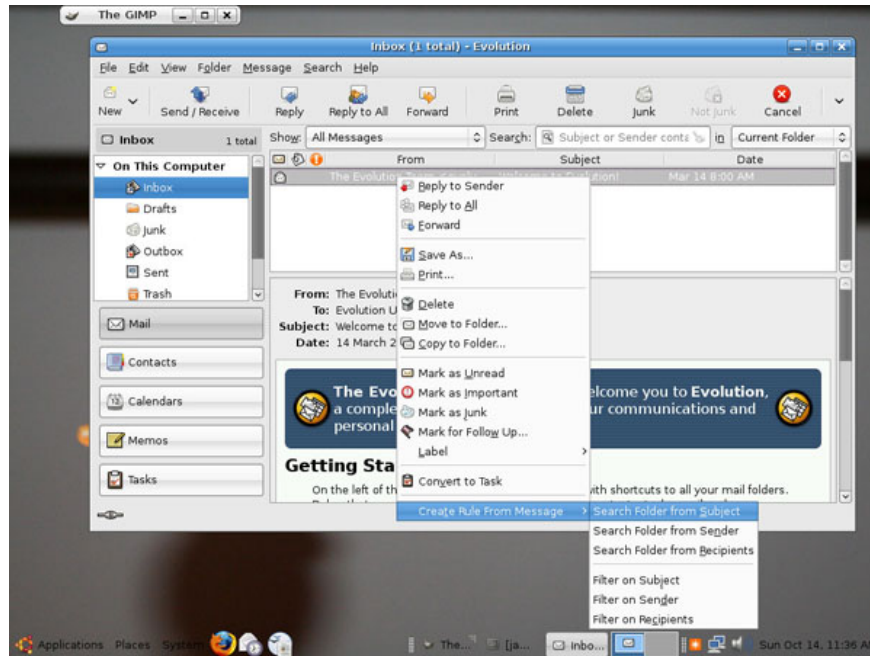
The GIMP

Inbox (1 total) - Evolution

File Edit View Folder Message Search Help

New Send / Receive Reply Reply to All Forward Print Delete Junk Not Junk Cancel

Inbox 1 total

Show: All Messages Search: Subject or Sender conta in Current Folder

On This Computer
Inbox
Drafts
Junk
Outbox
Sent
Trash

From Subject Date

The Evolution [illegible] Evolution! Mar 14 8:00 AM

From: The Evoluti
To: Evolution U
Subject: Welcome to
Date: 14 March 2

The Evo elcome you to Evolution, a comple ur communications and personal

Getting Sta

On the left of th ith shortcuts to all your mail folders.

Mail
Contacts
Calendars
Memos
Tasks

Reply to Sender
Reply to All
Forward
Save As...
Print...
Delete
Move to Folder...
Copy to Folder...
Mark as Unread
Mark as Important
Mark as Junk
Mark for Follow Up...
Label
Convert to Task
Create Rule From Message

Search Folder from Subject
Search Folder from Sender
Search Folder from Recipients
Filter on Subject
Filter on Sender
Filter on Recipients

Applications Places System The... [ja... Inbo... Sun Oct 14, 11:36 A